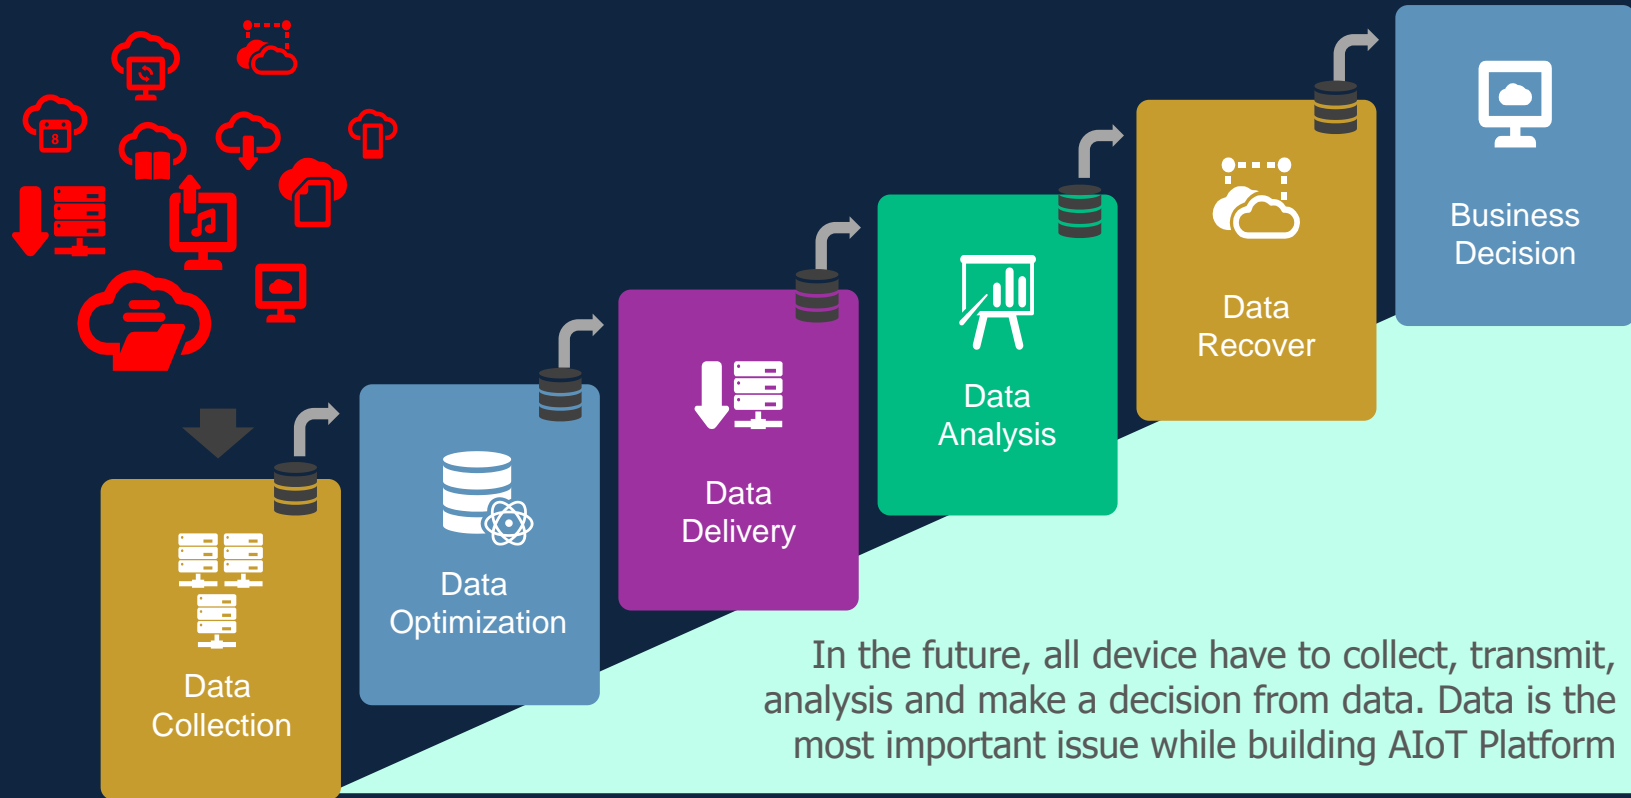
Data Collection

Data Optimization

Data Delivery

Data Analysis

Data Recover

Business Decision

In the future, all device have to collect, transmit, analysis and make a decision from data. Data is the most important issue while building AIoT Platform